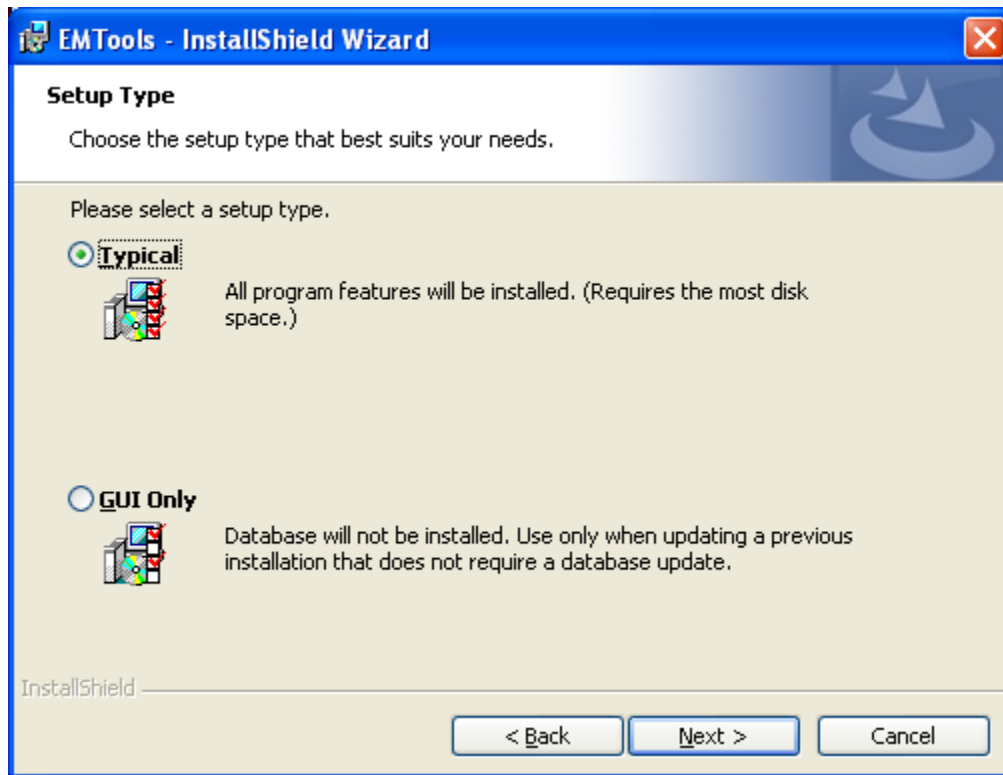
EMTools - InstallShield Wizard

Setup Type

Choose the setup type that best suits your needs.

Please select a setup type.

Typical

All program features will be installed. (Requires the most disk space.)

GUI Only

Database will not be installed. Use only when updating a previous installation that does not require a database update.

InstallShield

< Back

Next >

Cancel